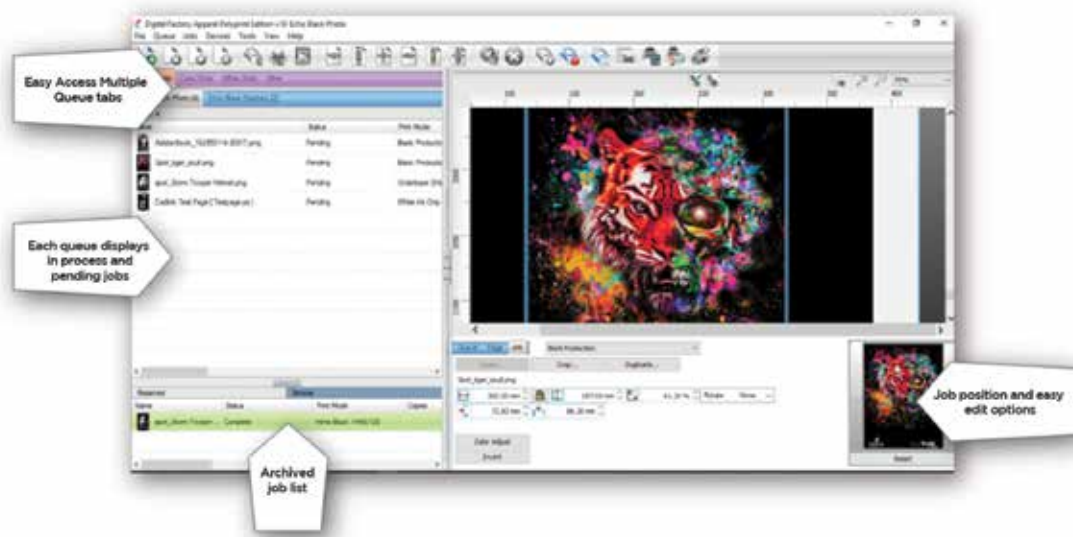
DigitalFactory Apparel Polyprint Edition v10 Echo Black Photo

File Queue Jobs Devices Tools View Help

Easy Access Multiple Queue tabs

Status

Print Mode

Pending

Pending

Pending

Pending

Each queue displays in process and pending jobs

Reserved

Archive

Name

Status

Print Mode

Copies

Complete

Archived job list

Job position and easy edit options